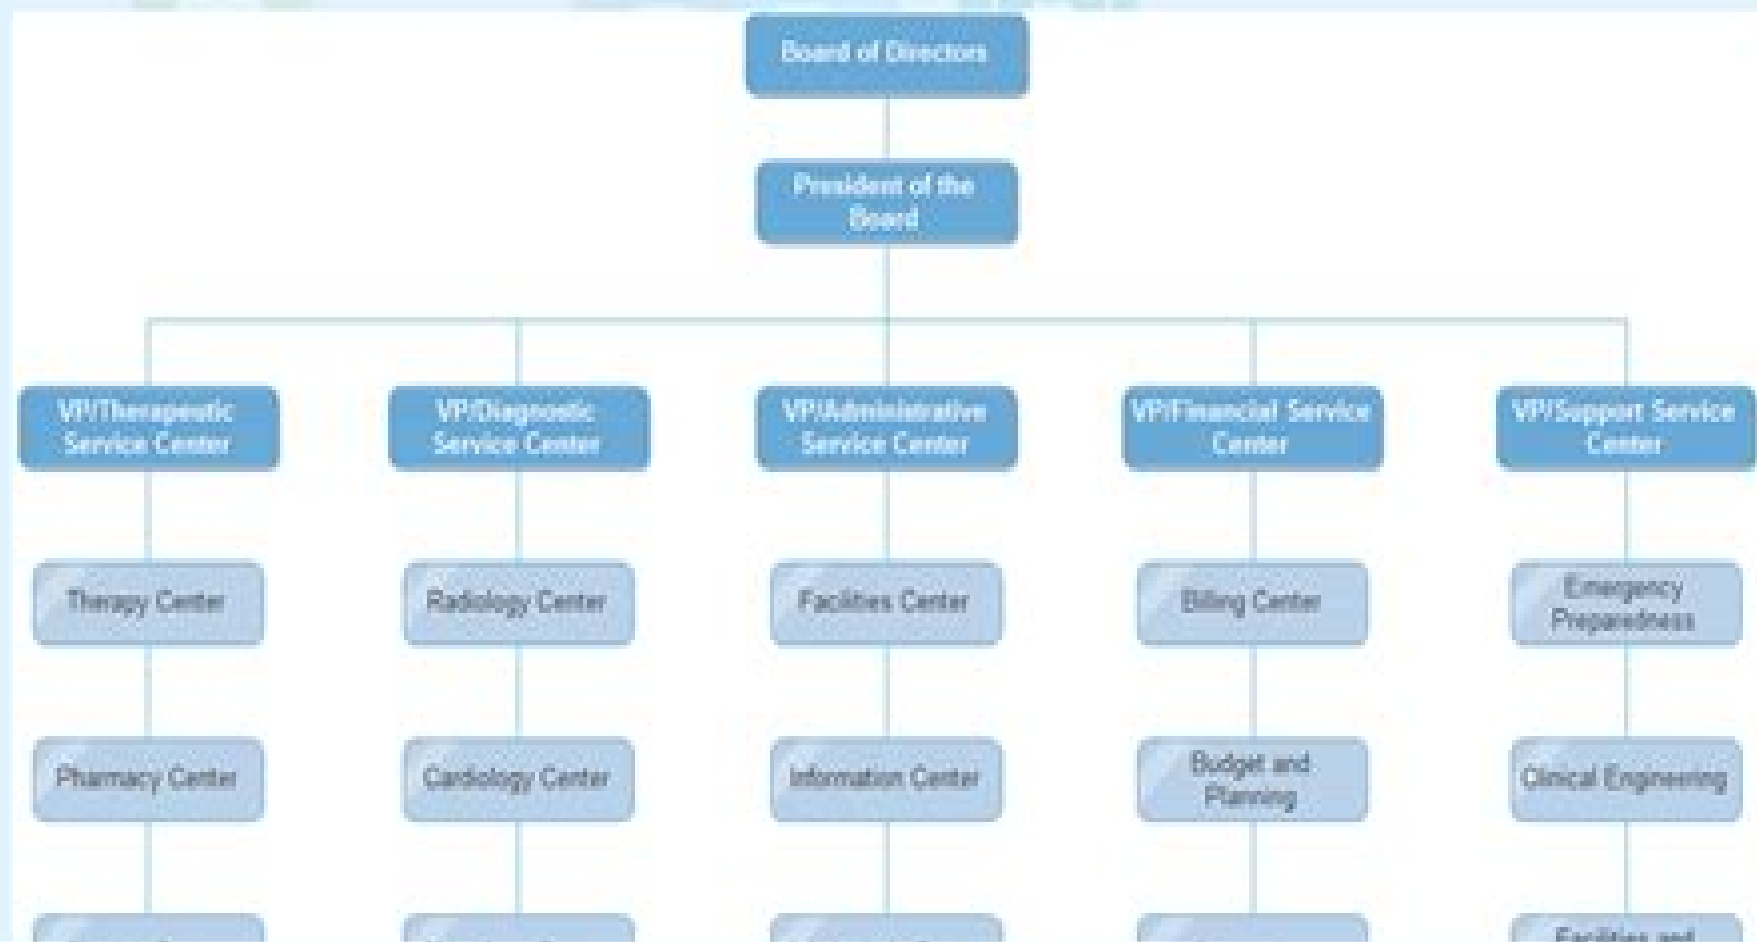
Board of Directors

President of the Board

VP/Therapeutic Service Center

VP/Diagnostic Service Center

VP/Administrative Service Center

VP/Financial Service Center

VP/Support Service Center

Therapy Center

Radiology Center

Facilities Center

Billing Center

Emergency Preparedness

Pharmacy Center

Cardiology Center

Information Center

Budget and Planning

Clinical Engineering

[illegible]

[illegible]

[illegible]

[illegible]

Facilities and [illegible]